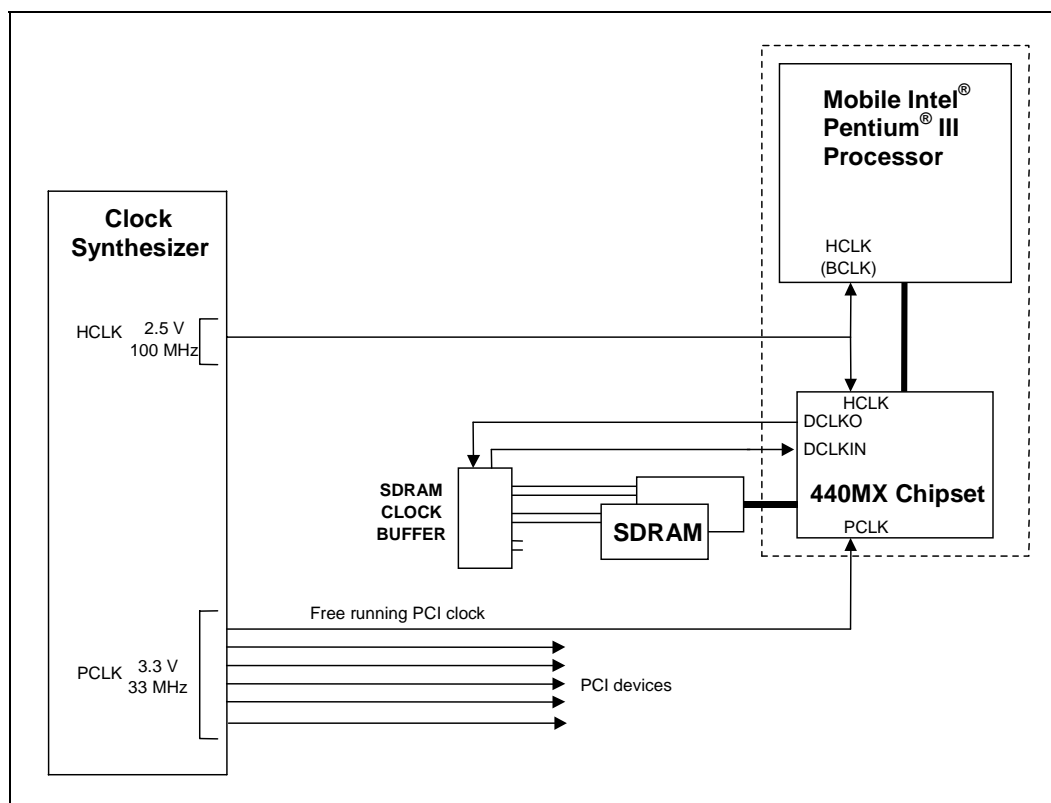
Mobile Intel® Pentium® III Processor

Clock Synthesizer

HCLK (BCLK)

HCLK 2.5 V 100 MHz

HCLK

DCLKO

DCLKIN

SDRAM CLOCK BUFFER

440MX Chipset

SDRAM

PCLK

Free running PCI clock

PCLK 3.3 V 33 MHz

PCI devices